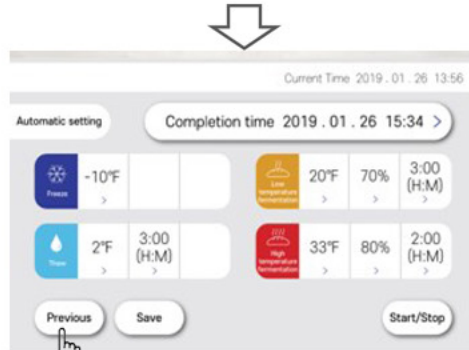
Current Time 2019 . 01 . 26 13:56

Automatic setting

Completion time 2019 . 01 . 26 15:34 >

Freeze
-10°F
>

Thaw
2°F
>
3:00 (H:M)
>

Low temperature fermentation
20°F
>
70%
>
3:00 (H:M)
>

High temperature fermentation
33°F
>
80%
>
2:00 (H:M)
>

Previous

Save

Start/Stop